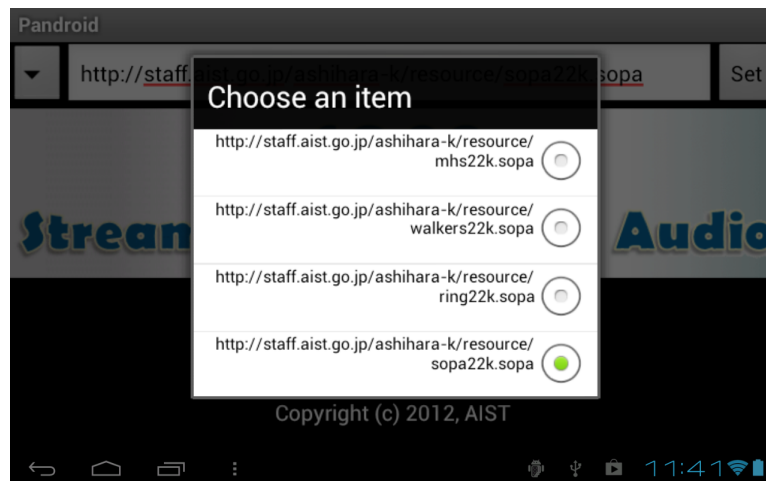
Pandroid

http://staff.aist.go.jp/ashihara-k/resource/sopa22k.sopa

Set

Stream

Audio

Choose an item

http://staff.aist.go.jp/ashihara-k/resource/mhs22k.sopa

http://staff.aist.go.jp/ashihara-k/resource/walkers22k.sopa

http://staff.aist.go.jp/ashihara-k/resource/ring22k.sopa

http://staff.aist.go.jp/ashihara-k/resource/sopa22k.sopa

Copyright (c) 2012, AIST

11:41